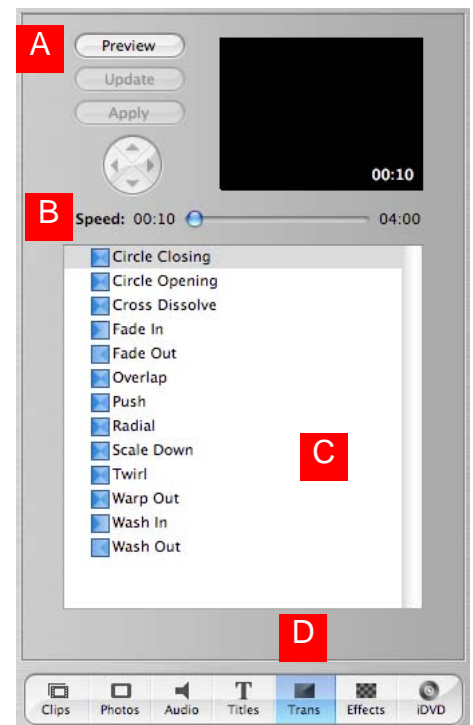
A

Preview

Update

Apply

00:10

B

Speed: 00:10 04:00

Circle Closing
Circle Opening
Cross Dissolve
Fade In
Fade Out
Overlap
Push
Radial
Scale Down
Twirl
Warp Out
Wash In
Wash Out

C

D

Clips Photos Audio Titles Trans Effects iDVD